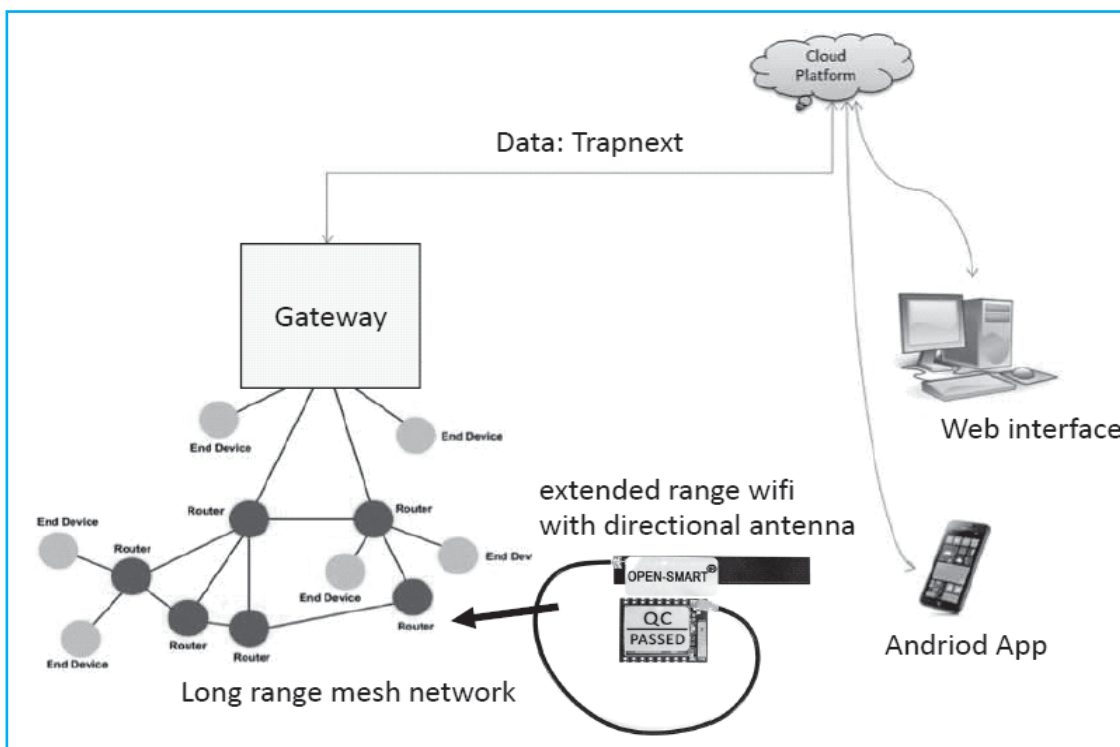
Cloud Platform

Data: Trapnext

Gateway

Web interface

End Device

End Device

Router

Router

End Device

Router

End Dev

End Device

Router

Router

Router

End Device

Router

extended range wifi with directional antenna

OPEN-SMART®

QC PASSED

Andriod App

Long range mesh network